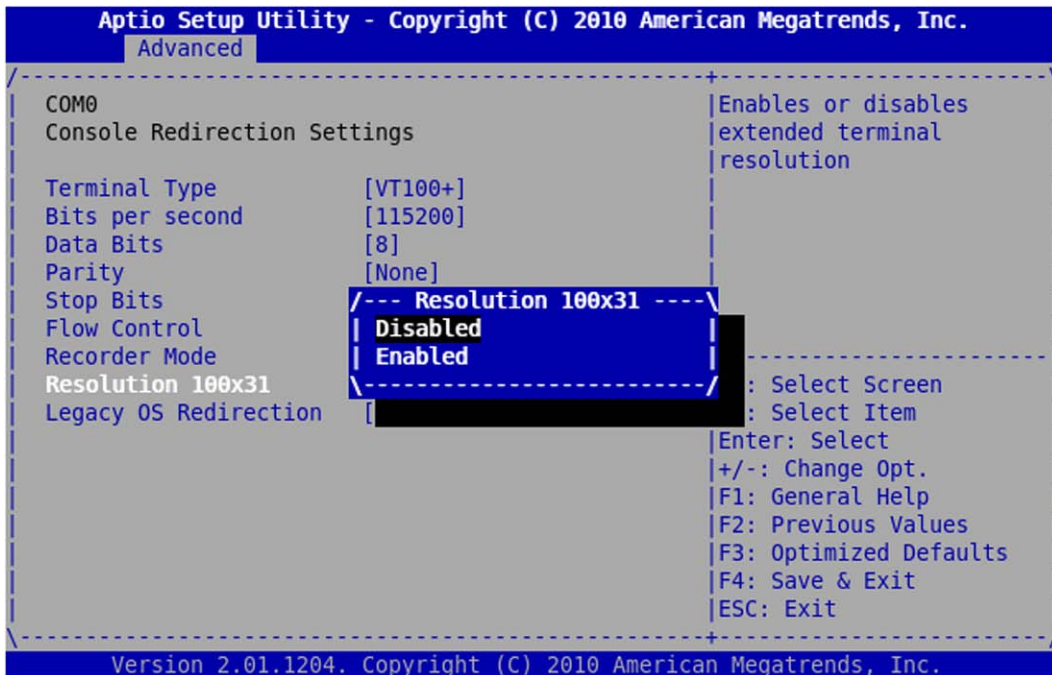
Aptio Setup Utility - Copyright (C) 2010 American Megatrends, Inc.
Advanced

COM0
Console Redirection Settings

Enables or disables extended terminal resolution

| | |
|---|---|
| Terminal Type | [VT100+] |
| Bits per second | [115200] |
| Data Bits | [8] |
| Parity | [None] |
| Stop Bits | |
| Flow Control | |
| Recorder Mode | |
| Resolution 100x31 | |
| Legacy OS Redirection | [ |

Resolution 100x31
Disabled
Enabled

: Select Screen
: Select Item
Enter: Select
+/-: Change Opt.
F1: General Help
F2: Previous Values
F3: Optimized Defaults
F4: Save & Exit
ESC: Exit

Version 2.01.1204. Copyright (C) 2010 American Megatrends, Inc.